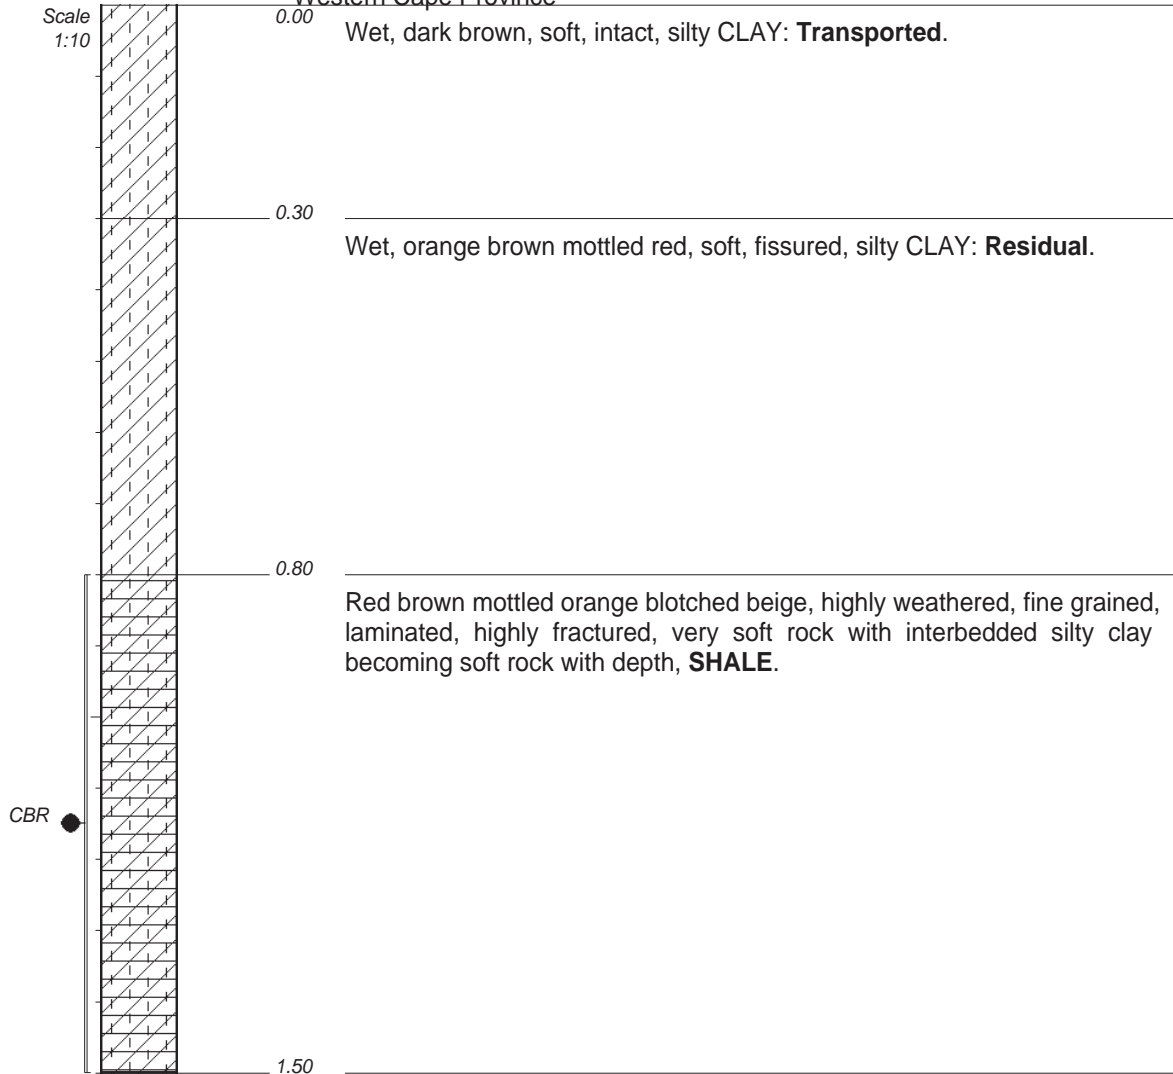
Western Cape Province

Scale 1:10

0.00 Wet, dark brown, soft, intact, silty CLAY: **Transported**.

0.30 Wet, orange brown mottled red, soft, fissured, silty CLAY: **Residual**.

0.80 Red brown mottled orange blotched beige, highly weathered, fine grained, laminated, highly fractured, very soft rock with interbedded silty clay becoming soft rock with depth, **SHALE**.

CBR

1.50